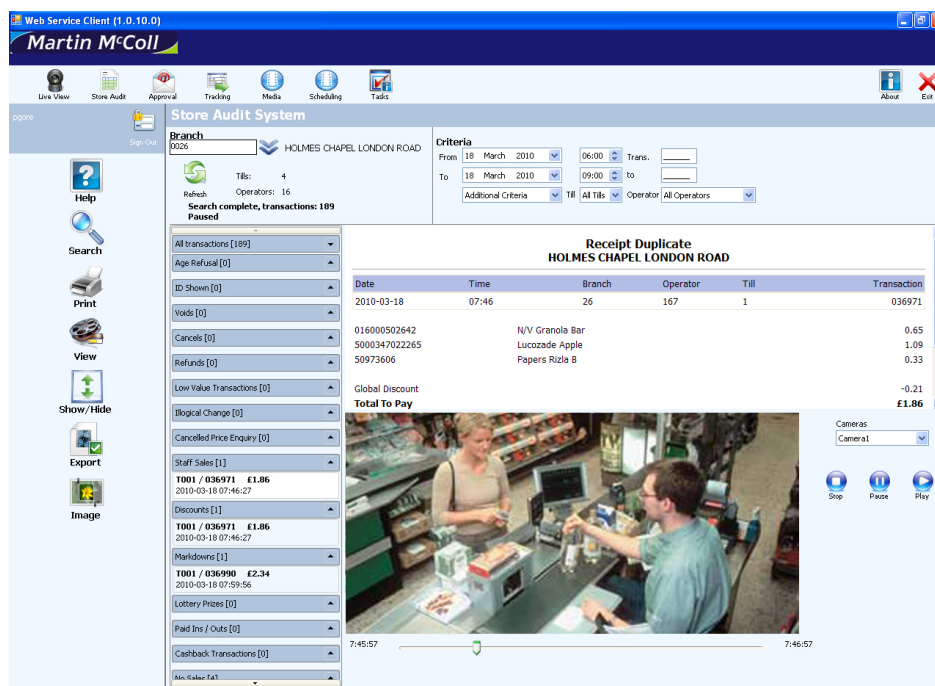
Web Service Client (1.0.10.0)

Martin McColl

Live View
Store Audit
Approval
Tracking
Media
Scheduling
Tasks
About
Exit

pgore
Sign Out

Help
Search
Print
View
Show/Hide
Export
Image

Store Audit System

Branch
0026
HOLMES CHAPEL LONDON ROAD
Refresh
Tills: 4
Operators: 16
Search complete, transactions: 189
Paused

Criteria
From 18 March 2010 06:00 Trans.
To 18 March 2010 09:00 to
Additional Criteria Till All Tills Operator All Operators

All transactions [189]
Age Refusal [0]
ID Shown [0]
Voids [0]
Cancels [0]
Refunds [0]
Low Value Transactions [0]
Illogical Change [0]
Cancelled Price Enquiry [0]
Staff Sales [1]
T001 / 036971 £1.86
2010-03-18 07:46:27
Discounts [1]
T001 / 036971 £1.86
2010-03-18 07:46:27
Markdowns [1]
T001 / 036990 £2.34
2010-03-18 07:59:56
Lottery Prizes [0]
Paid Ins / Outs [0]
Cashback Transactions [0]
No Sales [4]

Receipt Duplicate
HOLMES CHAPEL LONDON ROAD

| Date | Time | Branch | Operator | Till | Transaction |
|---|---|---|---|---|---|
| 2010-03-18 | 07:46 | 26 | 167 | 1 | 036971 |

016000502642 N/V Granola Bar 0.65
5000347022265 Lucozade Apple 1.09
50973606 Papers Rizla B 0.33

Global Discount -0.21
Total To Pay £1.86

Cameras
Camera1
Stop
Pause
Play

7:45:57
7:46:57